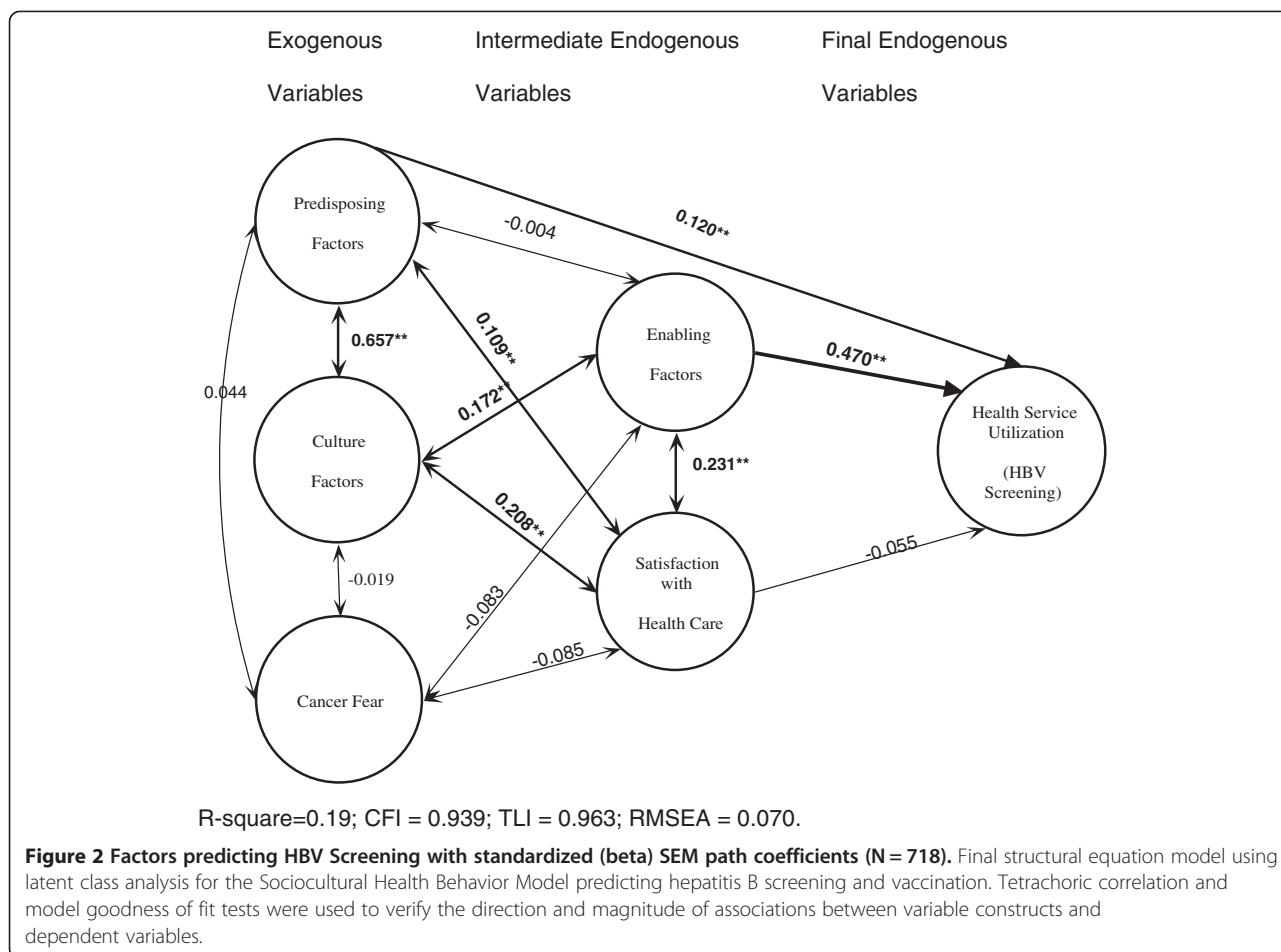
Exogenous Variables

Intermediate Endogenous Variables

Final Endogenous Variables

Predisposing Factors

0.120**

-0.004

0.657**

0.109**

Enabling Factors

0.470**

0.044

0.172**

Health Service Utilization (HBV Screening)

Culture Factors

0.231**

0.208**

Satisfaction with Health Care

-0.055

-0.019

-0.083

-0.085

Cancer Fear

R-square=0.19; CFI = 0.939; TLI = 0.963; RMSEA = 0.070.

**Figure 2 Factors predicting HBV Screening with standardized (beta) SEM path coefficients (N = 718).** Final structural equation model using latent class analysis for the Sociocultural Health Behavior Model predicting hepatitis B screening and vaccination. Tetrachoric correlation and model goodness of fit tests were used to verify the direction and magnitude of associations between variable constructs and dependent variables.